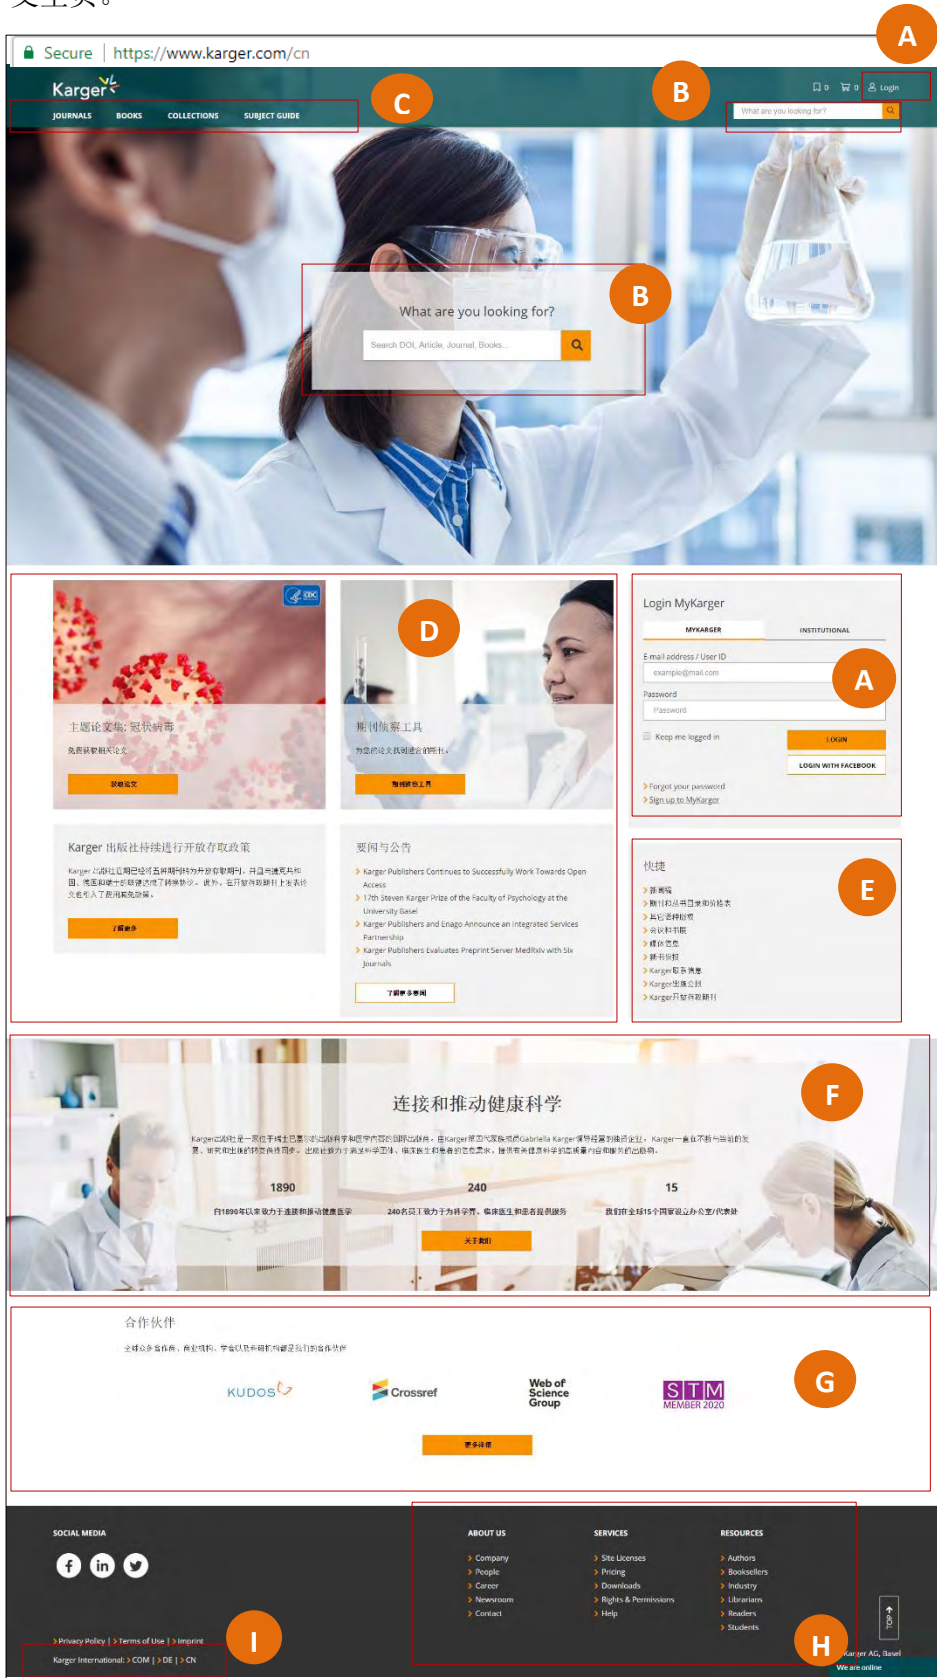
A

Secure | https://www.karger.com/cn

Karger

JOURNALS BOOKS COLLECTIONS SUBJECT GUIDE

C

B

0 0 Login

What are you looking for?

What are you looking for?

Search DOI, Article, Journal, Books...

B

主题论文集: 冠状病毒

免费获取相关论文

获取论文

D

期刊预览工具

为您的论文找到适合的期刊。

期刊预览工具

Karger 出版社持续进行开放存取政策

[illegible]

了解更多

要闻与公告

> Karger Publishers Continues to Successfully Work Towards Open Access

> 17th Steven Karger Prize of the Faculty of Psychology at the University Basel

> Karger Publishers and Enago Announce an Integrated Services Partnership

> Karger Publishers Evaluates Preprint Server MedRxiv with Six Journals

了解更多要闻

Login MyKarger

MYKARGER INSTITUTIONAL

E-mail address / User ID

example@mail.com

A

Password

Password

Keep me logged in

LOGIN

LOGIN WITH FACEBOOK

> Forgot your password

> Sign up to MyKarger

快捷

E

> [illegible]
> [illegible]
> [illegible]
> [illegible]
> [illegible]
> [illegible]
> Karger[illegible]
> Karger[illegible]
> Karger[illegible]

连接和推动健康科学

F

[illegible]

1890 240 15

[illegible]

关于我们

合作伙伴

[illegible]

G

KUDOS Crossref Web of Science Group STM MEMBER 2020

更多详情

SOCIAL MEDIA

ABOUT US
> Company
> People
> Career
> Newsroom
> Contact

SERVICES
> Site Licenses
> Pricing
> Downloads
> Rights & Permissions
> Help

RESOURCES
> Authors
> Booksellers
> Industry
> Librarians
> Readers
> Students

> Privacy Policy | > Terms of Use | > Imprint

I

Karger International: > COM | > DE | > CN

H

TOP

Karger AG, Basel

We are online